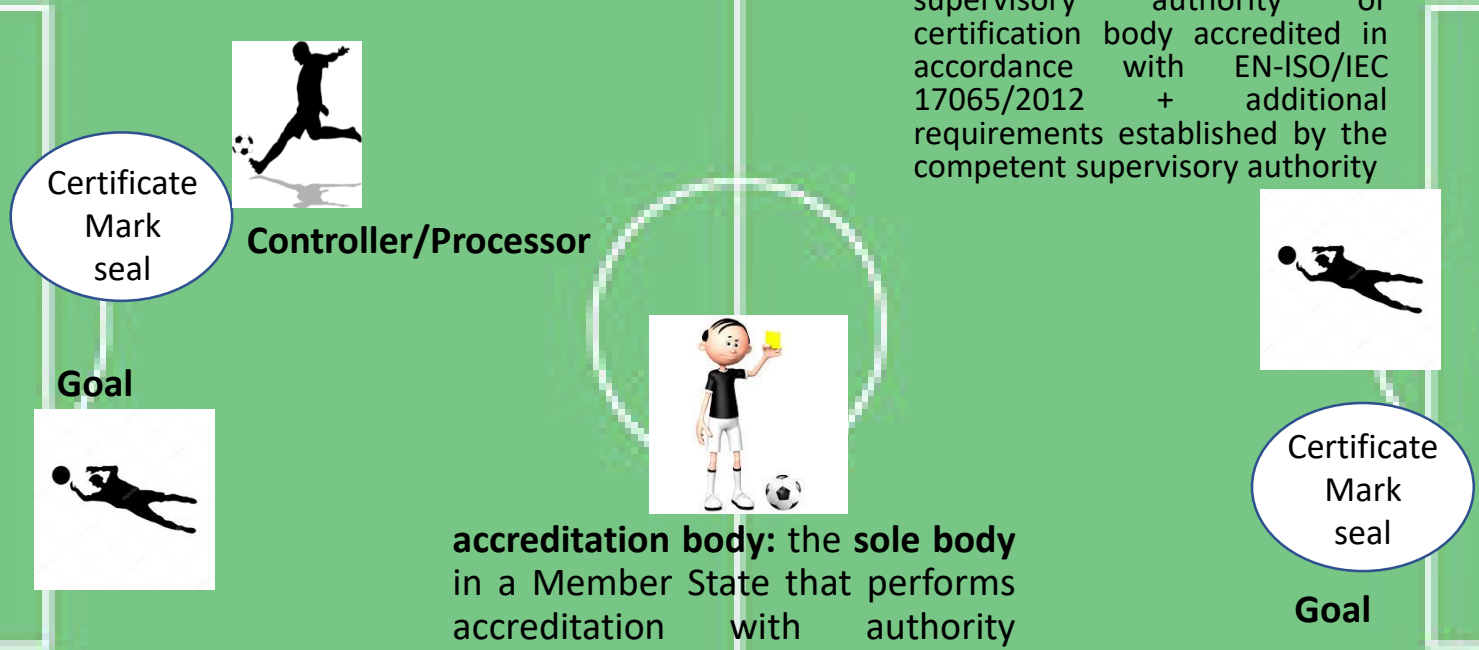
supervisory authority or certification body accredited in accordance with EN-ISO/IEC 17065/2012 + additional requirements established by the competent supervisory authority

Certificate Mark seal

Controller/Processor

Goal

accreditation body: the sole body in a Member State that performs accreditation with authority

Certificate Mark seal

Goal